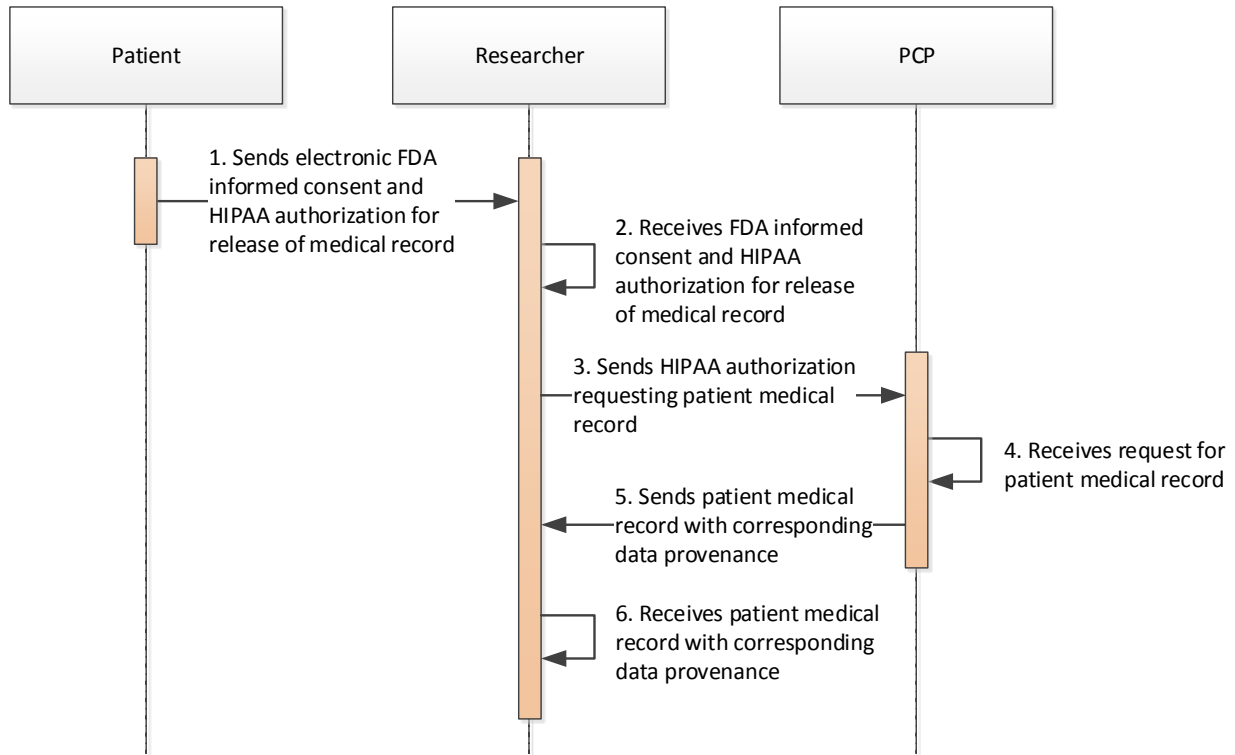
Patient

Researcher

PCP

1. Sends electronic FDA informed consent and HIPAA authorization for release of medical record

2. Receives FDA informed consent and HIPAA authorization for release of medical record

3. Sends HIPAA authorization requesting patient medical record

4. Receives request for patient medical record

5. Sends patient medical record with corresponding data provenance

6. Receives patient medical record with corresponding data provenance